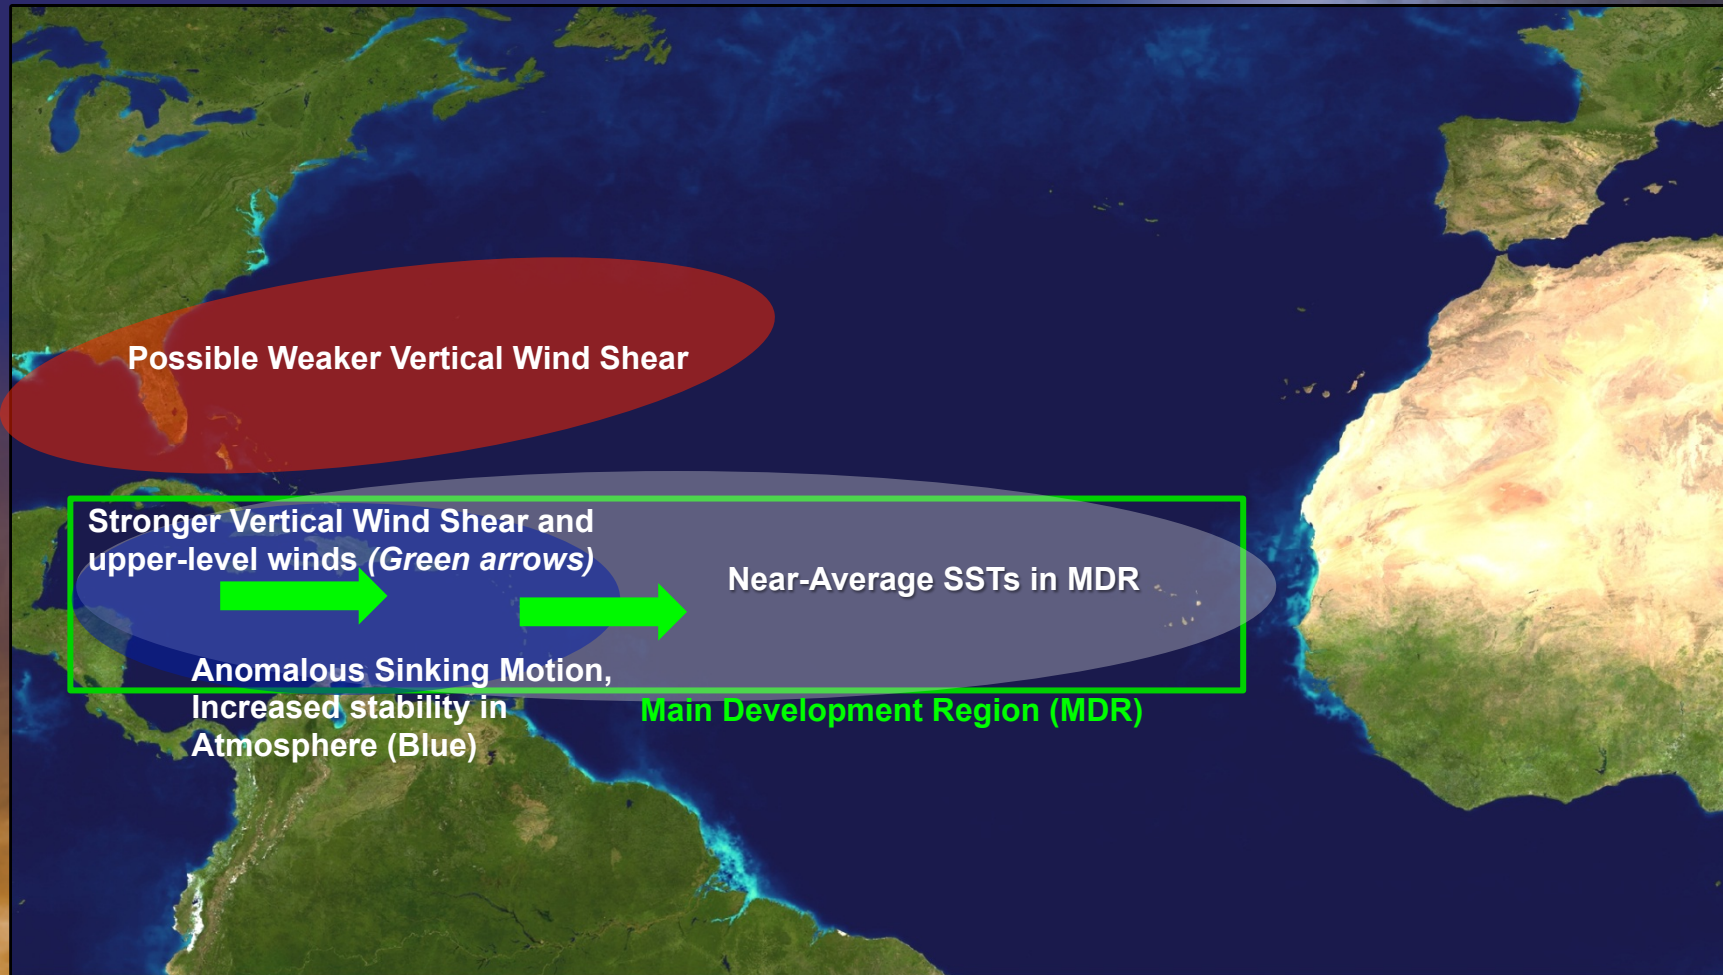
Possible Weaker Vertical Wind Shear

Stronger Vertical Wind Shear and upper-level winds (Green arrows)

Near-Average SSTs in MDR

Anomalous Sinking Motion, Increased stability in Atmosphere (Blue)

Main Development Region (MDR)